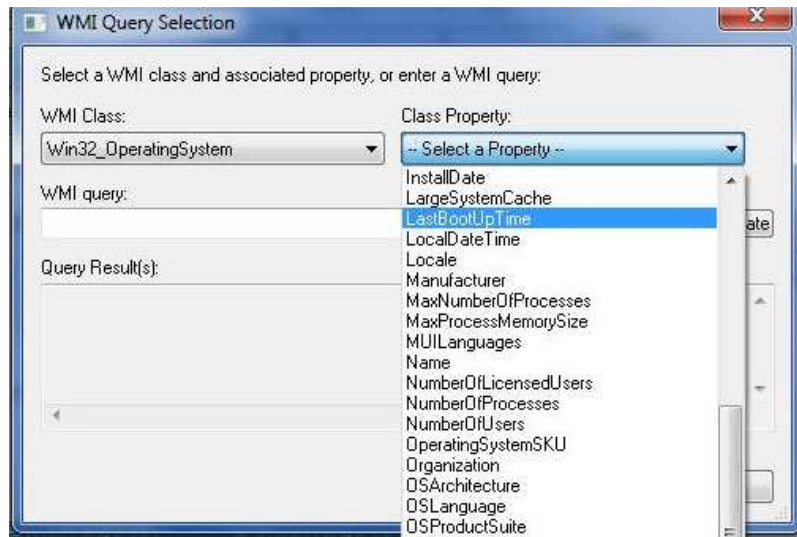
WMI Query Selection

Select a WMI class and associated property, or enter a WMI query:

WMI Class:

Win32_OperatingSystem

Class Property:

-- Select a Property --

WMI query:

Query Result(s):

InstallDate
LargeSystemCache
LastBootUpTime
LocalDateTime
Locale
Manufacturer
MaxNumberOfProcesses
MaxProcessMemorySize
MUILanguages
Name
NumberOfLicensedUsers
NumberOfProcesses
NumberOfUsers
OperatingSystemSKU
Organization
OSArchitecture
OSLanguage
OSProductSuite

ate)